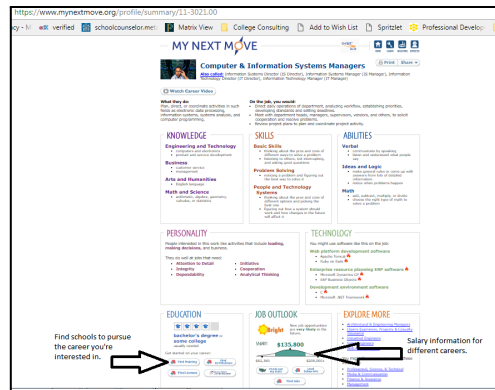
https://www.mynextmove.org/profile/summary/11-3021.00

cy - M verified schoolcounselor.me Matrix View College Consulting Add to Wish List Spritzlet Professional Develo

MY NEXT MOVE

Computer & Information Systems Managers

Also called: Information Systems Director (IS Director), Information Systems Manager (IS Manager), Information Technology Director (IT Director), Information Technology Manager (IT Manager)

Print Share

Watch Career Video

What they do:
Plan, direct, or coordinate activities in such fields as electronic data processing, information systems, systems analysis, and computer programming.

On the job, you would:
Direct daily operations of department, analyzing workflow, establishing priorities, developing standards and setting deadlines.
Meet with department heads, managers, supervisors, vendors, and others, to solicit cooperation and resolve problems.
Review project plans to plan and coordinate project activity.

KNOWLEDGE

Engineering and Technology
computers and electronics
product and service development

Business
customer service
management

Arts and Humanities
English language

Math and Science
arithmetic, algebra, geometry, calculus, or statistics

SKILLS

Basic Skills
thinking about the pros and cons of different ways to solve a problem
listening to others, not interrupting, and asking good questions

Problem Solving
noticing a problem and figuring out the best way to solve it

People and Technology Systems
thinking about the pros and cons of different options and picking the best one
figuring out how a system should work and how changes in the future will affect it

ABILITIES

Verbal
communicate by speaking
listen and understand what people say

Ideas and Logic
make general rules or come up with answers from lots of detailed information
notice when problems happen

Math
add, subtract, multiply, or divide
choose the right type of math to solve a problem

PERSONALITY

People interested in this work like activities that include leading, making decisions, and business.

They do well at jobs that need:
Attention to Detail
Integrity
Dependability
Initiative
Cooperation
Analytical Thinking

TECHNOLOGY

You might use software like this on the job:

Web platform development software
Apache Tomcat
Ruby on Rails

Enterprise resource planning ERP software
Microsoft Dynamics GP
SAP Business Objects

Development environment software
C
Microsoft .NET Framework

EDUCATION

bachelor's degree or some college
usually needed

Get started on your career:
Find Training
Find Certifications
Find Licenses

JOB OUTLOOK

New job opportunities are very likely in the future.

$135,800

Find Jobs

EXPLORE MORE

Find schools to pursue the career you're interested in.

Salary information for different careers.